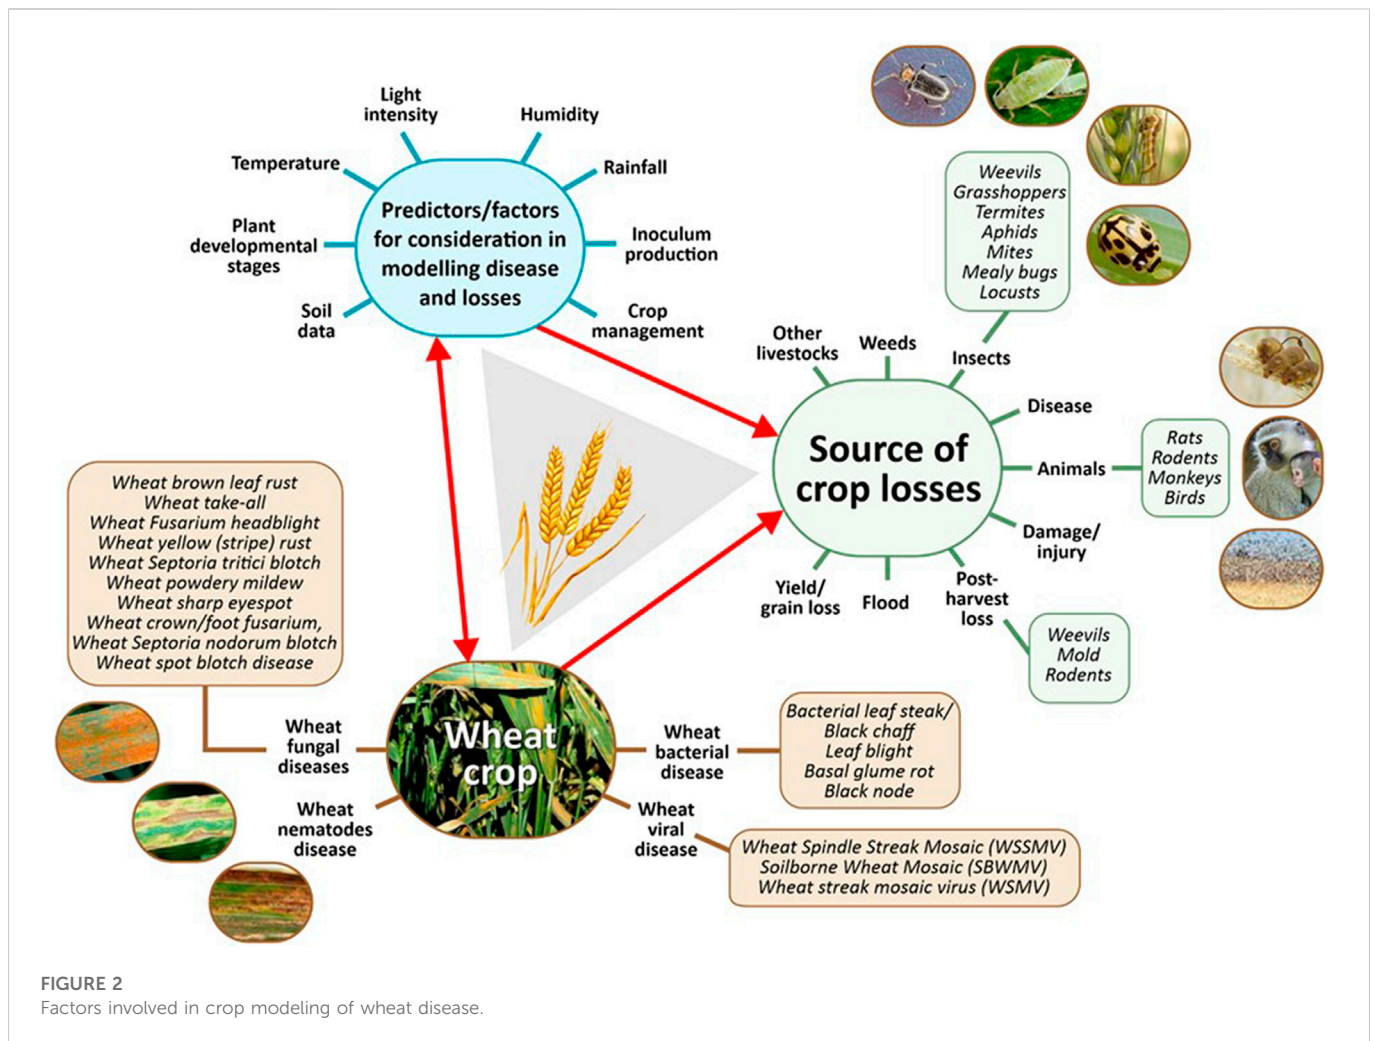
Light intensity

Humidity

Temperature

Rainfall

Plant developmental stages

Predictors/factors for consideration in modelling disease and losses

Inoculum production

Soil data

Crop management

Weevils
Grasshoppers
Termites
Aphids
Mites
Mealy bugs
Locusts

Other livestocks

Weeds

Insects

Disease

Source of crop losses

Animals

Rats
Rodents
Monkeys
Birds

Damage/ injury

Yield/ grain loss

Flood

Post-harvest loss

Weevils
Mold
Rodents

Wheat brown leaf rust
Wheat take-all
Wheat Fusarium headblight
Wheat yellow (stripe) rust
Wheat Septoria tritici blotch
Wheat powdery mildew
Wheat sharp eyespot
Wheat crown/foot fusarium,
Wheat Septoria nodorum blotch
Wheat spot blotch disease

Wheat fungal diseases

Wheat crop

Wheat bacterial disease

Bacterial leaf steak/
Black chaff
Leaf blight
Basal glume rot
Black node

Wheat nematodes disease

Wheat viral disease

Wheat Spindle Streak Mosaic (WSSMV)
Soilborne Wheat Mosaic (SBWMV)
Wheat streak mosaic virus (WSMV)

FIGURE 2
Factors involved in crop modeling of wheat disease.